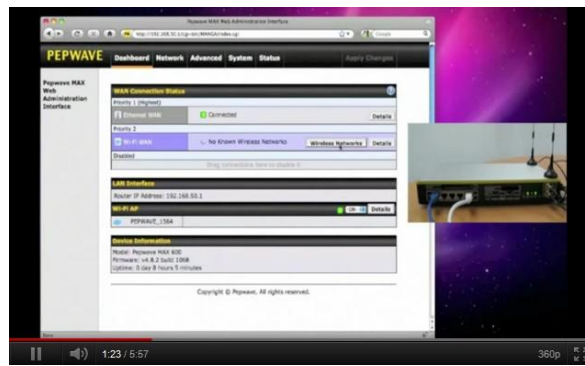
Pepwave MAX Web Administration Interface

http://192.168.50.1/cgi-bin/MANGA/index.cgi

Google

PEPWAVE

Dashboard Network Advanced System Status

Apply Changes

Pepwave MAX Web Administration Interface

WAN Connection Status

Priority 1 (Highest)

Ethernet WAN

Connected

Details

Priority 2

Wi-Fi WAN

No Known Wireless Networks

Wireless Networks

Details

Disabled

Drag connections here to disable it

LAN Interface

Router IP Address: 192.168.50.1

Wi-Fi AP

ON

Details

PEPWAVE_1564

Device Information

Model: Pepwave MAX 600

Firmware: v4.8.2 build 1068

Uptime: 0 day 8 hours 5 minutes

Copyright © Pepwave. All rights reserved.

1:23 / 5:57

360p